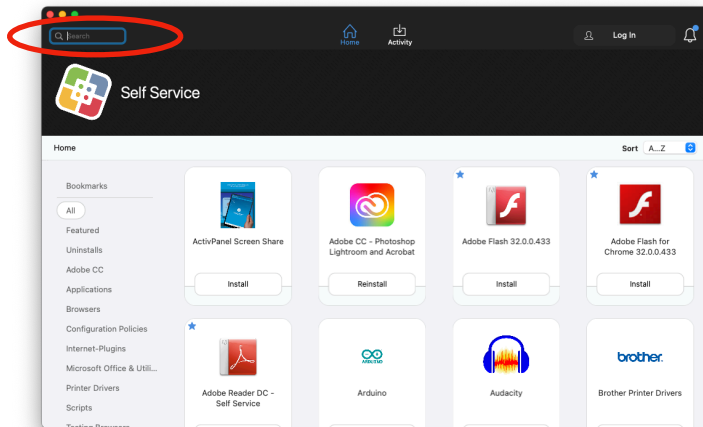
Search

Home

Activity

Log In

Self Service

Home

Sort A...Z

Bookmarks

All

Featured

Uninstalls

Adobe CC

Applications

Browsers

Configuration Policies

Internet-Plugins

Microsoft Office & Utili...

Printer Drivers

Scripts

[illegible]

ActivPanel Screen Share

Install

Adobe CC - Photoshop Lightroom and Acrobat

Reinstall

Adobe Flash 32.0.0.433

Install

Adobe Flash for Chrome 32.0.0.433

Install

Adobe Reader DC - Self Service

ARDUINO

Arduino

Audacity

brother

Brother Printer Drivers